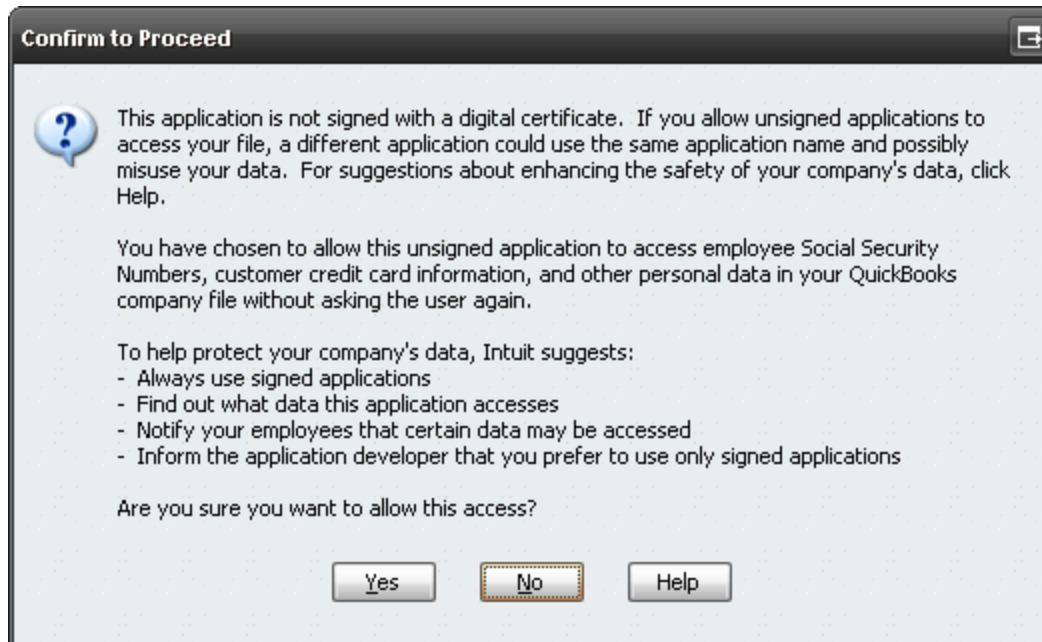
Confirm to Proceed

This application is not signed with a digital certificate. If you allow unsigned applications to access your file, a different application could use the same application name and possibly misuse your data. For suggestions about enhancing the safety of your company's data, click Help.

You have chosen to allow this unsigned application to access employee Social Security Numbers, customer credit card information, and other personal data in your QuickBooks company file without asking the user again.

To help protect your company's data, Intuit suggests:
- Always use signed applications
- Find out what data this application accesses
- Notify your employees that certain data may be accessed
- Inform the application developer that you prefer to use only signed applications

Are you sure you want to allow this access?

Yes No Help